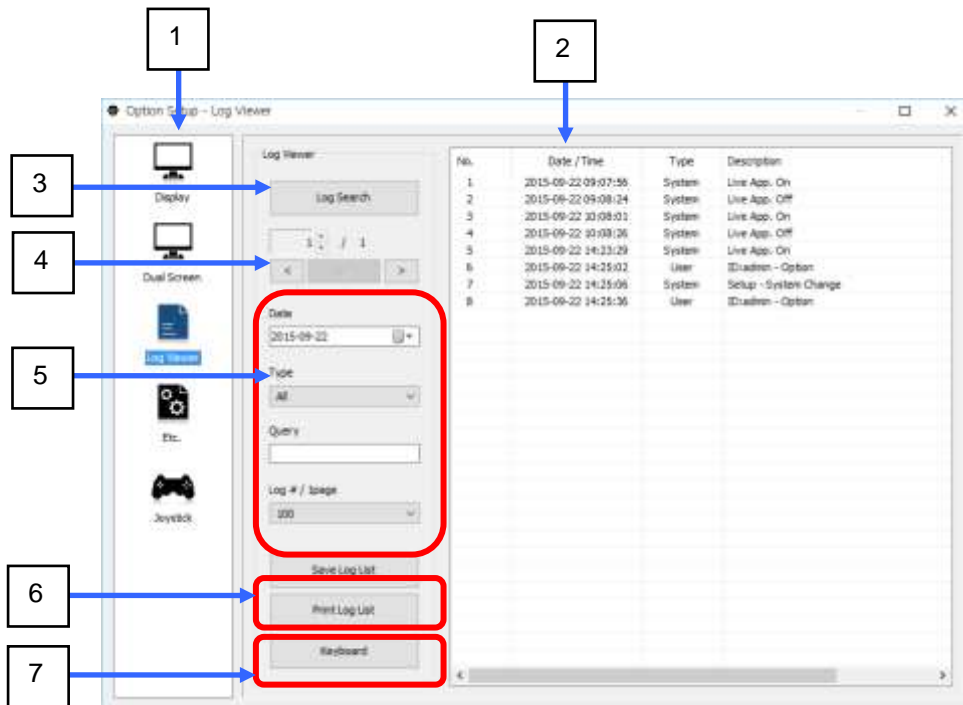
1

2

Option Setup - Log Viewer

3

4

5

6

7

Display

Dual Screen

Log Viewer

Etc.

Joystick

Log Viewer

Log Search

1 / 1

<

>

Date

2015-09-22

Type

All

Query

Log # / 1page

100

Save Log List

Print Log List

Keyboard

| No. | Date / Time | Type | Description |
|---|---|---|---|
| 1 | 2015-09-22 09:07:56 | System | Live App. On |
| 2 | 2015-09-22 09:08:24 | System | Live App. Off |
| 3 | 2015-09-22 10:08:01 | System | Live App. On |
| 4 | 2015-09-22 10:08:26 | System | Live App. Off |
| 5 | 2015-09-22 14:23:29 | System | Live App. On |
| 6 | 2015-09-22 14:25:02 | User | ID:admin - Option |
| 7 | 2015-09-22 14:25:06 | System | Setup - System Change |
| 8 | 2015-09-22 14:25:36 | User | ID:admin - Option |